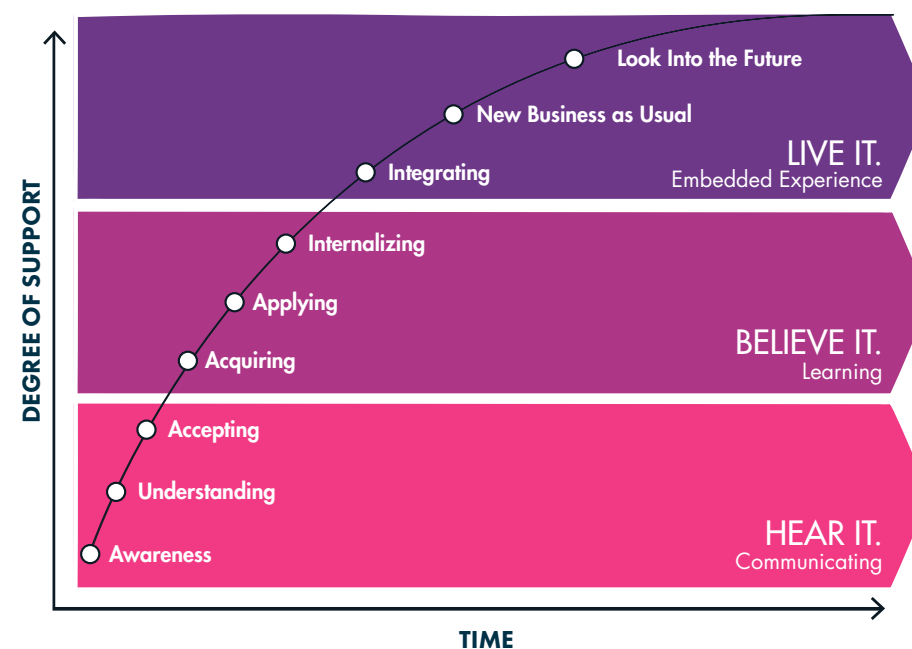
DEGREE OF SUPPORT

Look Into the Future

New Business as Usual

Integrating

LIVE IT.
Embedded Experience

Internalizing

Applying

Acquiring

BELIEVE IT.
Learning

Accepting

Understanding

Awareness

HEAR IT.
Communicating

TIME